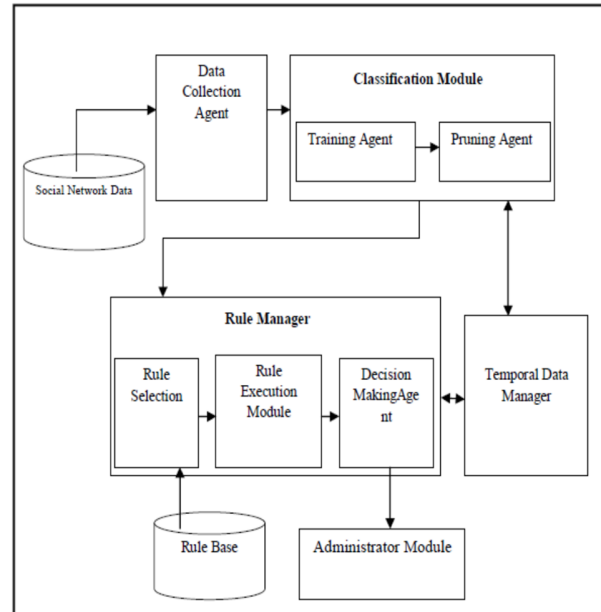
Data Collection Agent

Classification Module

Training Agent

Pruning Agent

Social Network Data

Rule Manager

Rule Selection

Rule Execution Module

Decision MakingAge nt

Temporal Data Manager

Rule Base

Administrator Module